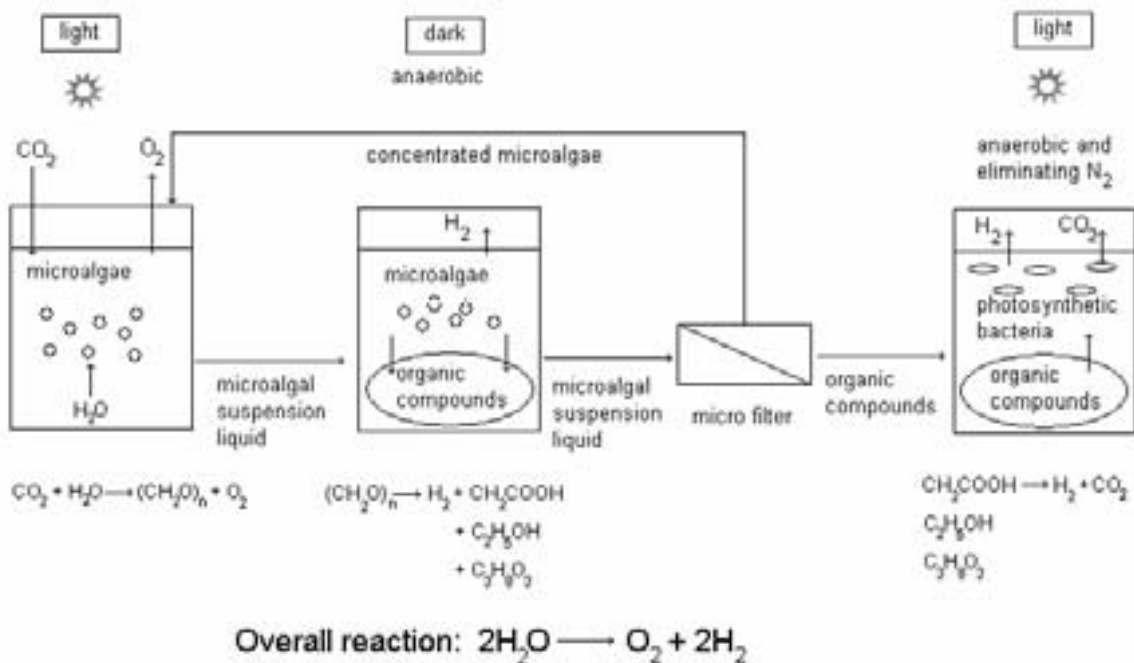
light

dark

anaerobic

light

$CO_2$

$O_2$

concentrated microalgae

anaerobic and eliminating $N_2$

microalgae

$H_2O$

$H_2$

microalgae

organic compounds

$H_2$

$CO_2$

photosynthetic bacteria

organic compounds

microalgal suspension liquid

microalgal suspension liquid

micro filter

organic compounds

$CO_2 + H_2O \rightarrow (CH_2O)_n + O_2$

$(CH_2O)_n \rightarrow H_2 + CH_3COOH$
$+ C_2H_5OH$
$+ C_3H_6O_3$

$CH_3COOH \rightarrow H_2 + CO_2$
$C_2H_5OH$
$C_3H_6O_3$

Overall reaction: $2H_2O \rightarrow O_2 + 2H_2$